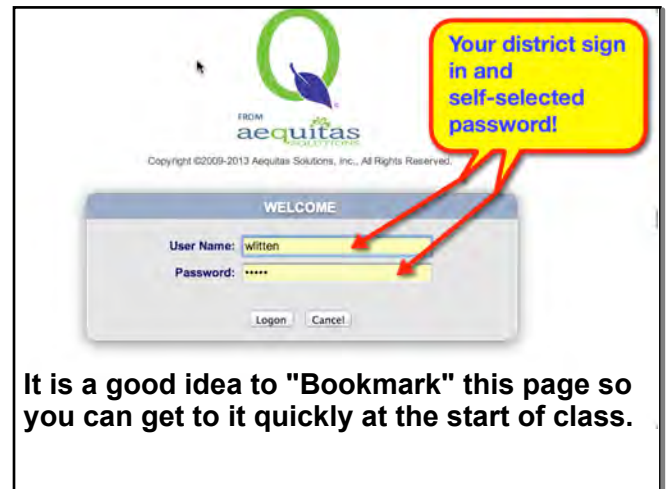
Your district sign in and self-selected password!

Q

FROM
aequitas
SOLUTIONS

Copyright ©2009-2013 Aequitas Solutions, Inc., All Rights Reserved.

WELCOME

User Name: wlitten
Password: •••••

Logon Cancel

It is a good idea to "Bookmark" this page so you can get to it quickly at the start of class.